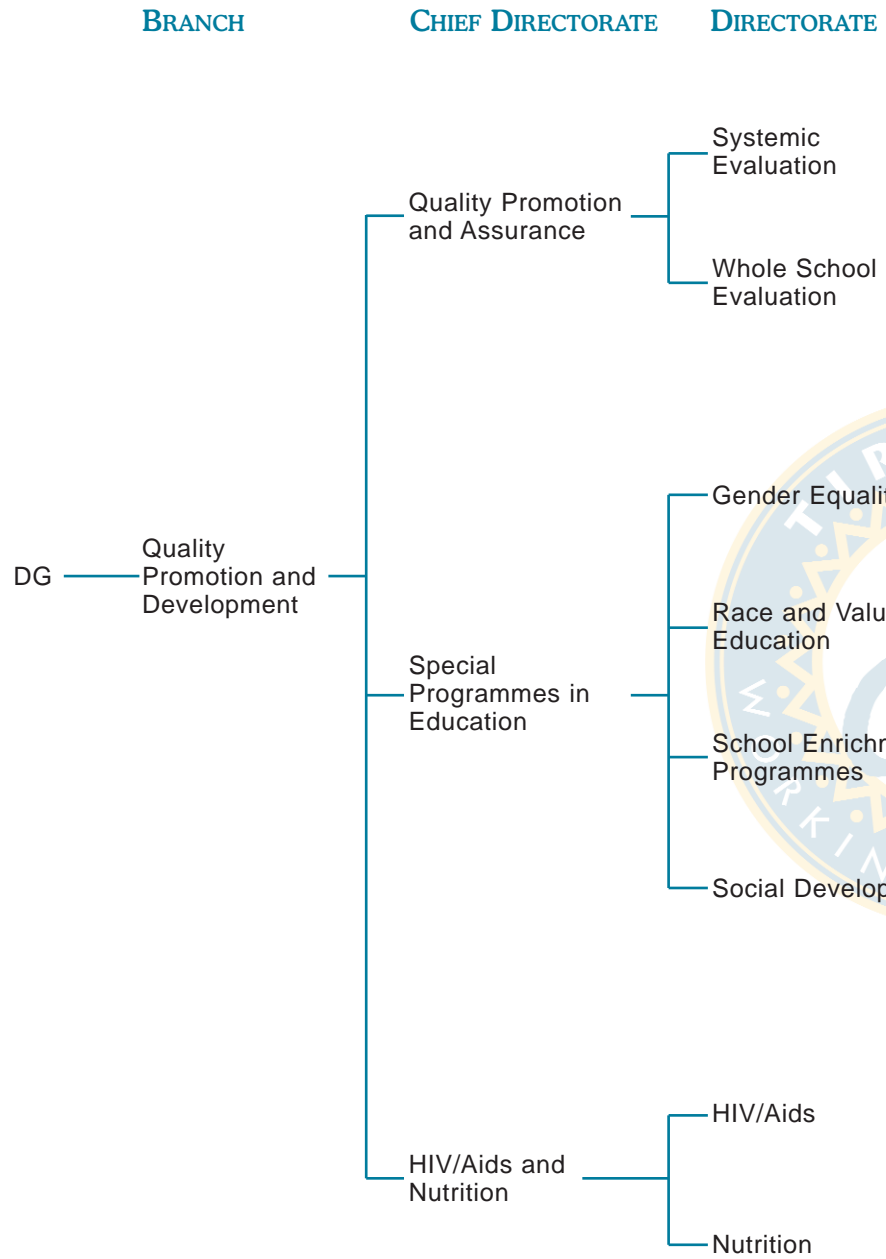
BRANCH CHIEF DIRECTORATE DIRECTORATE

Systemic Evaluation

Quality Promotion and Assurance

Whole School Evaluation

Gender Equalit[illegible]

DG Quality Promotion and Development

Race and Valu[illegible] Education

Special Programmes in Education

School Enrichm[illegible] Programmes

Social Develop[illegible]

HIV/Aids

HIV/Aids and Nutrition

Nutrition